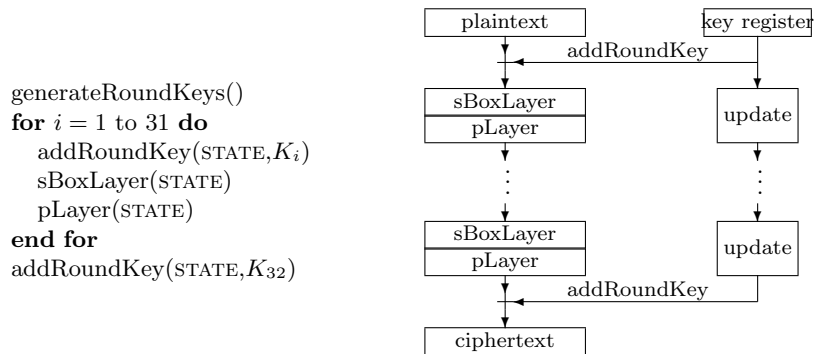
generateRoundKeys()
**for** $i = 1$ to 31 **do**
addRoundKey(STATE,$K_i$)
sBoxLayer(STATE)
pLayer(STATE)
**end for**
addRoundKey(STATE,$K_{32}$)

plaintext

key register

addRoundKey

sBoxLayer

pLayer

update

sBoxLayer

pLayer

update

addRoundKey

ciphertext